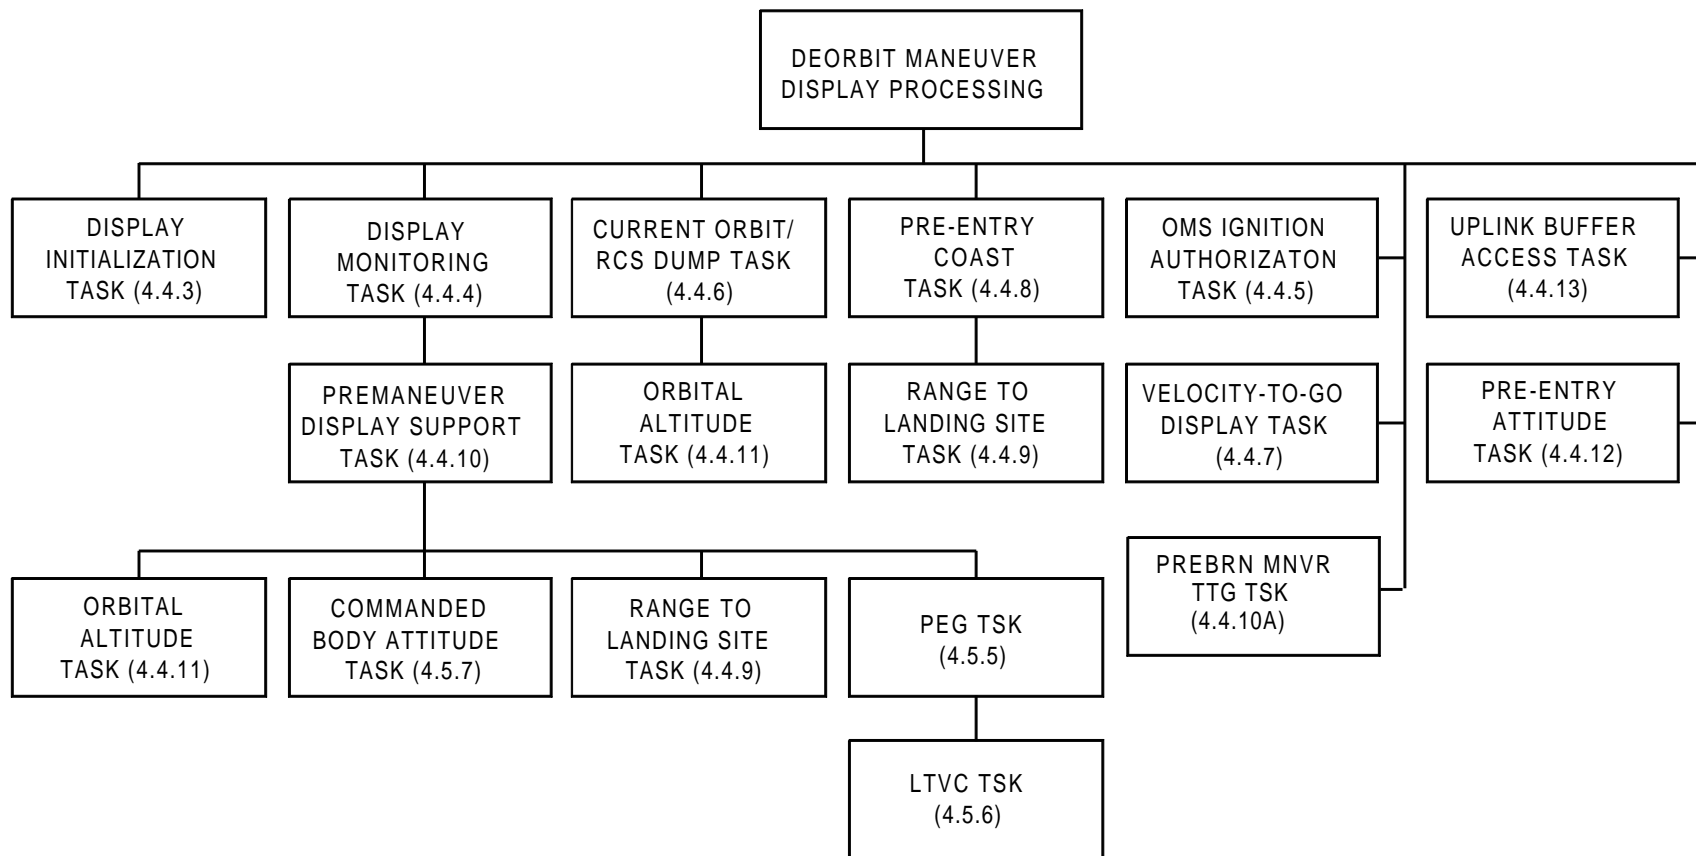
DEORBIT MANEUVER DISPLAY PROCESSING

DISPLAY INITIALIZATION TASK (4.4.3)

DISPLAY MONITORING TASK (4.4.4)

CURRENT ORBIT/ RCS DUMP TASK (4.4.6)

PRE-ENTRY COAST TASK (4.4.8)

OMS IGNITION AUTHORIZATON TASK (4.4.5)

UPLINK BUFFER ACCESS TASK (4.4.13)

PREMANEUVER DISPLAY SUPPORT TASK (4.4.10)

ORBITAL ALTITUDE TASK (4.4.11)

RANGE TO LANDING SITE TASK (4.4.9)

VELOCITY-TO-GO DISPLAY TASK (4.4.7)

PRE-ENTRY ATTITUDE TASK (4.4.12)

PREBRN MNVR TTG TSK (4.4.10A)

ORBITAL ALTITUDE TASK (4.4.11)

COMMANDED BODY ATTITUDE TASK (4.5.7)

RANGE TO LANDING SITE TASK (4.4.9)

PEG TSK (4.5.5)

LTVC TSK (4.5.6)